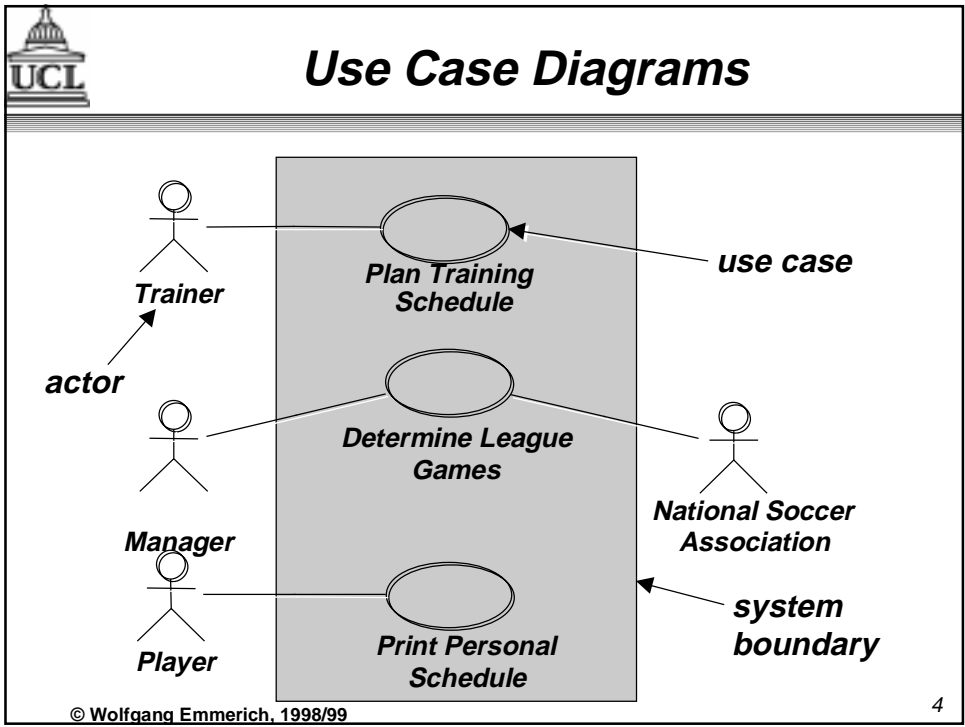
UCL

Use Case Diagrams

Trainer

Plan Training Schedule

use case

actor

Determine League Games

Manager

National Soccer Association

Player

Print Personal Schedule

system boundary

© Wolfgang Emmerich, 1998/99

4